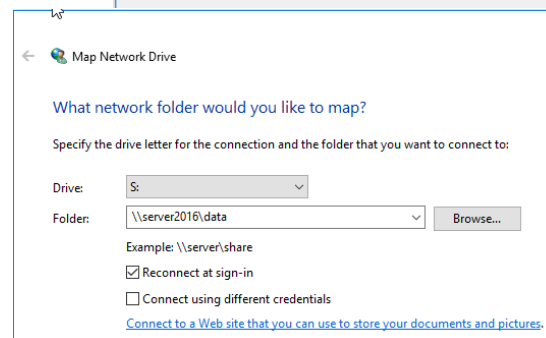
Map Network Drive

What network folder would you like to map?

Specify the drive letter for the connection and the folder that you want to connect to:

Drive: S:

Folder: \\server2016\data

Browse...

Example: \\server\share

Reconnect at sign-in

Connect using different credentials

Connect to a Web site that you can use to store your documents and pictures.